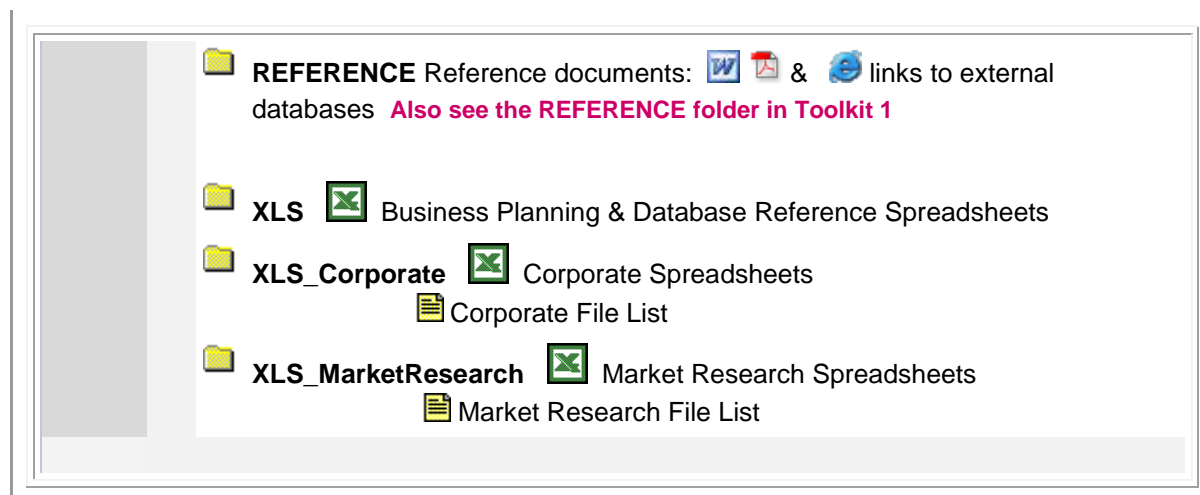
**REFERENCE** Reference documents: & links to external databases **Also see the REFERENCE folder in Toolkit 1**

**XLS** Business Planning & Database Reference Spreadsheets

**XLS_Corporate** Corporate Spreadsheets

Corporate File List

**XLS_MarketResearch** Market Research Spreadsheets

Market Research File List